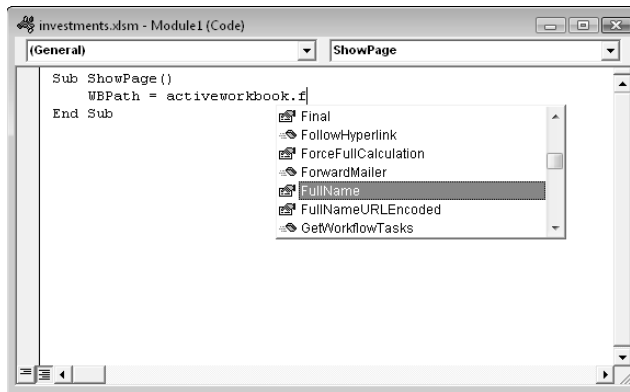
investments.xlsm - Module1 (Code)

(General)

ShowPage

Sub ShowPage()
    WBPath = activeworkbook.f
End Sub

Final
FollowHyperlink
ForceFullCalculation
ForwardMailer
FullName
FullNameURLEncoded
GetWorkflowTasks